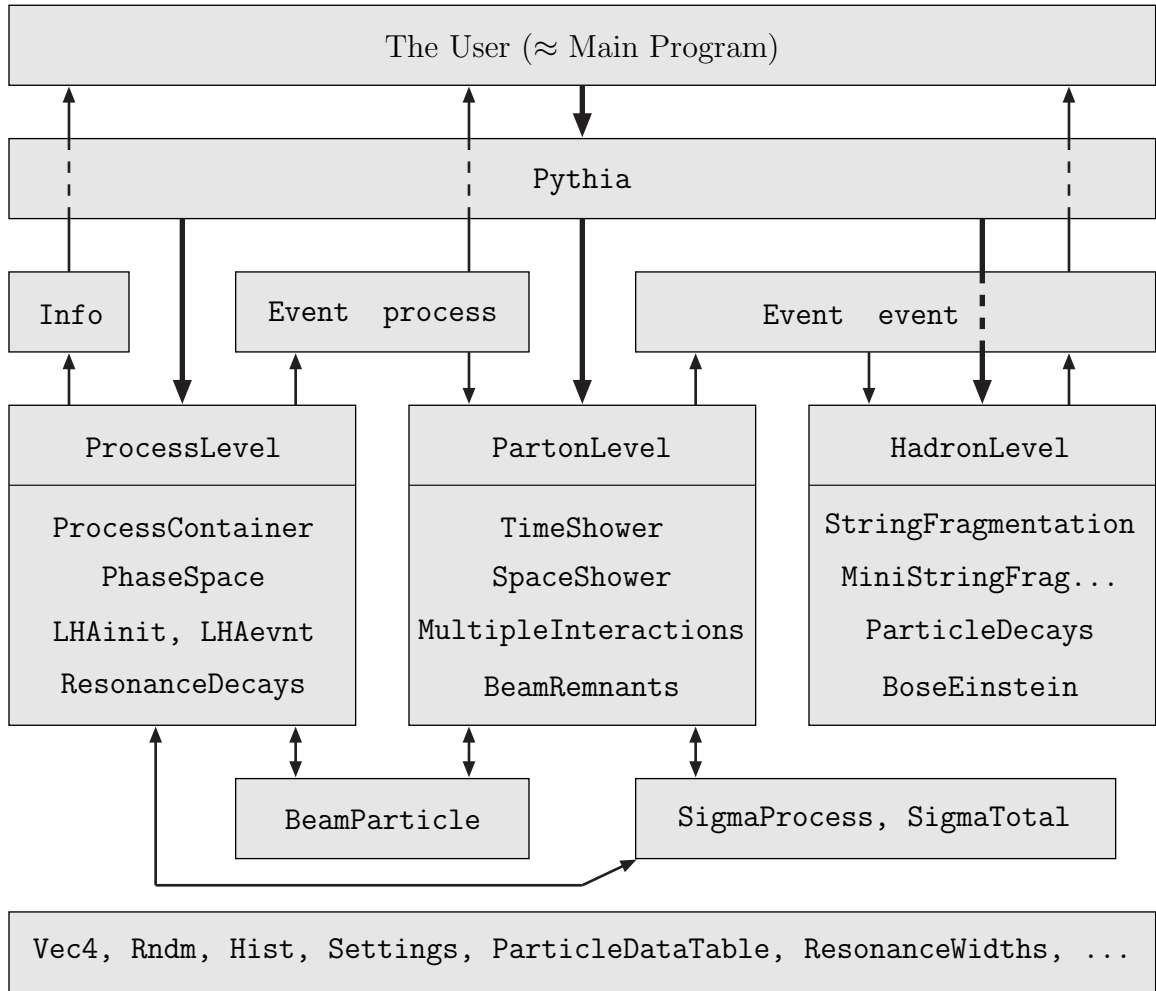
The User (≈ Main Program)

Pythia

Info

Event process

Event event

ProcessLevel

ProcessContainer
PhaseSpace
LHAinit, LHAevnt
ResonanceDecays

PartonLevel

TimeShower
SpaceShower
MultipleInteractions
BeamRemnants

HadronLevel

StringFragmentation
MiniStringFrag...
ParticleDecays
BoseEinstein

BeamParticle

SigmaProcess, SigmaTotal

Vec4, Rndm, Hist, Settings, ParticleDataTable, ResonanceWidths, ...